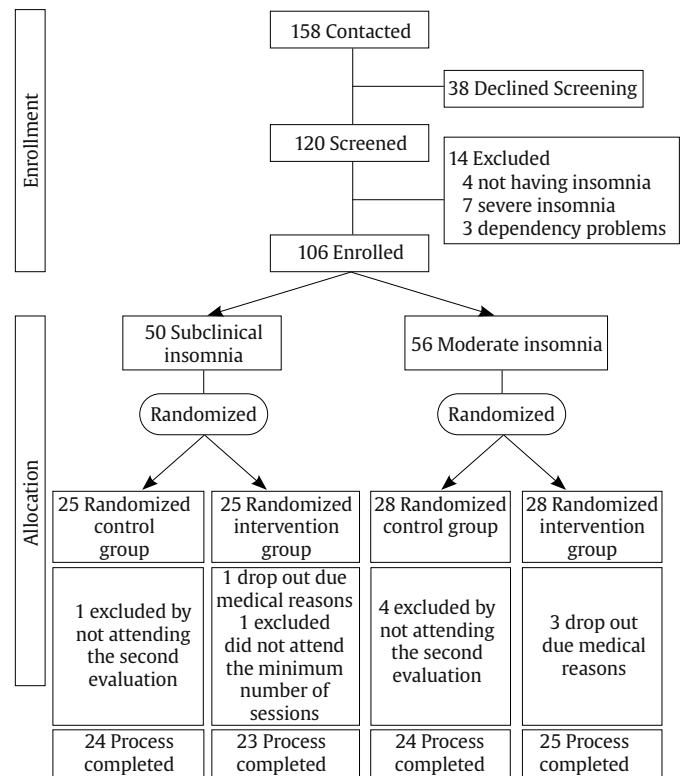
Enrollment

158 Contacted

38 Declined Screening

120 Screened

14 Excluded
4 not having insomnia
7 severe insomnia
3 dependency problems

106 Enrolled

Allocation

50 Subclinical insomnia

56 Moderate insomnia

Randomized

Randomized

25 Randomized control group

25 Randomized intervention group

28 Randomized control group

28 Randomized intervention group

1 excluded by not attending the second evaluation

1 drop out due medical reasons
1 excluded did not attend the minimum number of sessions

4 excluded by not attending the second evaluation

3 drop out due medical reasons

24 Process completed

23 Process completed

24 Process completed

25 Process completed